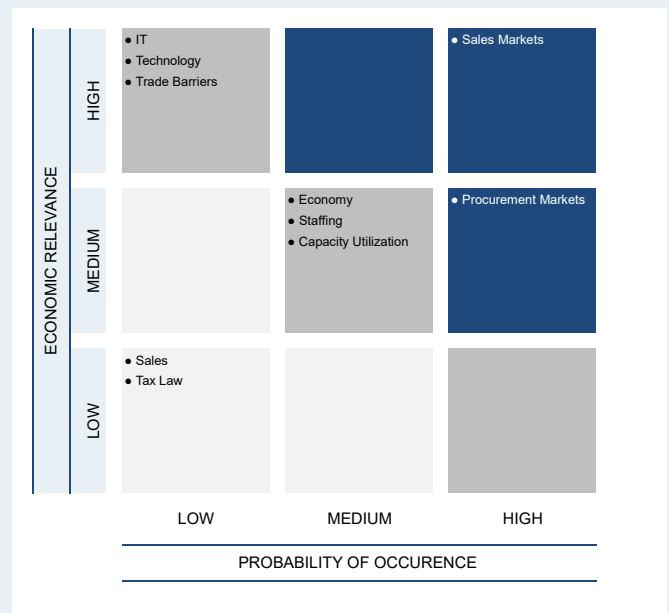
ECONOMIC RELEVANCE

HIGH

- IT
- Technology
- Trade Barriers

- Sales Markets

MEDIUM

- Economy
- Staffing
- Capacity Utilization

- Procurement Markets

LOW

- Sales
- Tax Law

LOW

MEDIUM

HIGH

PROBABILITY OF OCCURENCE